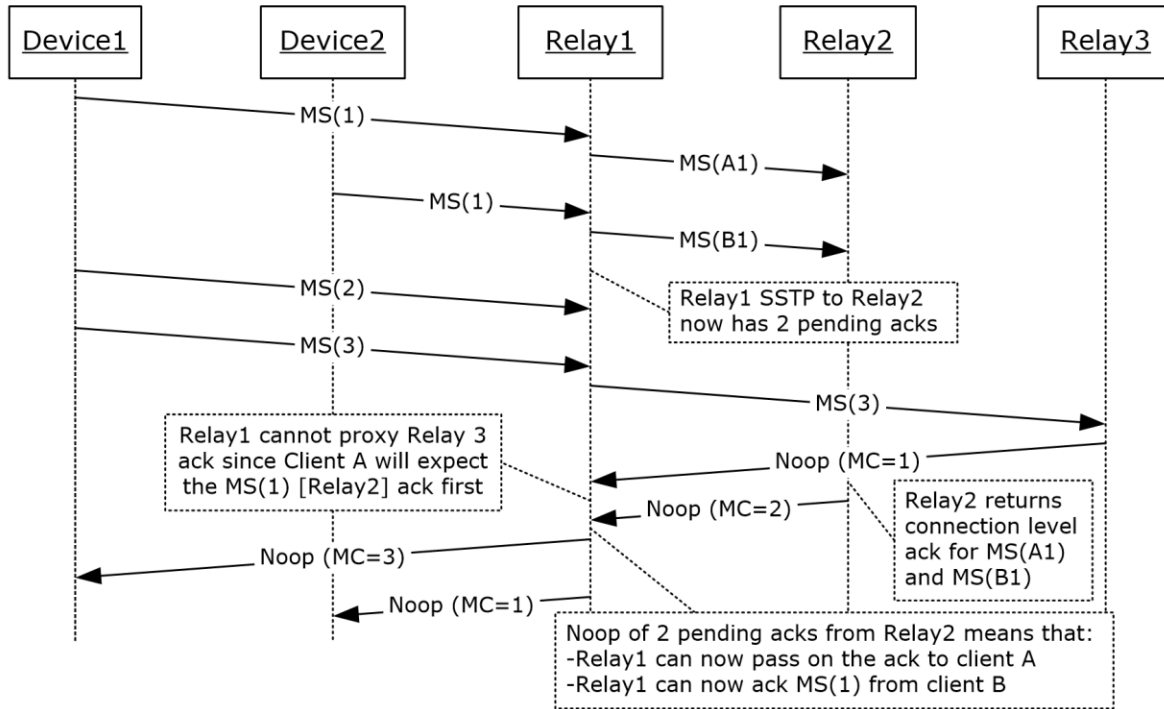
Device1

Device2

Relay1

Relay2

Relay3

MS(1)

MS(A1)

MS(1)

MS(B1)

MS(2)

Relay1 SSTP to Relay2 now has 2 pending acks

MS(3)

MS(3)

Relay1 cannot proxy Relay 3 ack since Client A will expect the MS(1) [Relay2] ack first

Noop (MC=1)

Noop (MC=2)

Relay2 returns connection level ack for MS(A1) and MS(B1)

Noop (MC=3)

Noop (MC=1)

Noop of 2 pending acks from Relay2 means that:
-Relay1 can now pass on the ack to client A
-Relay1 can now ack MS(1) from client B